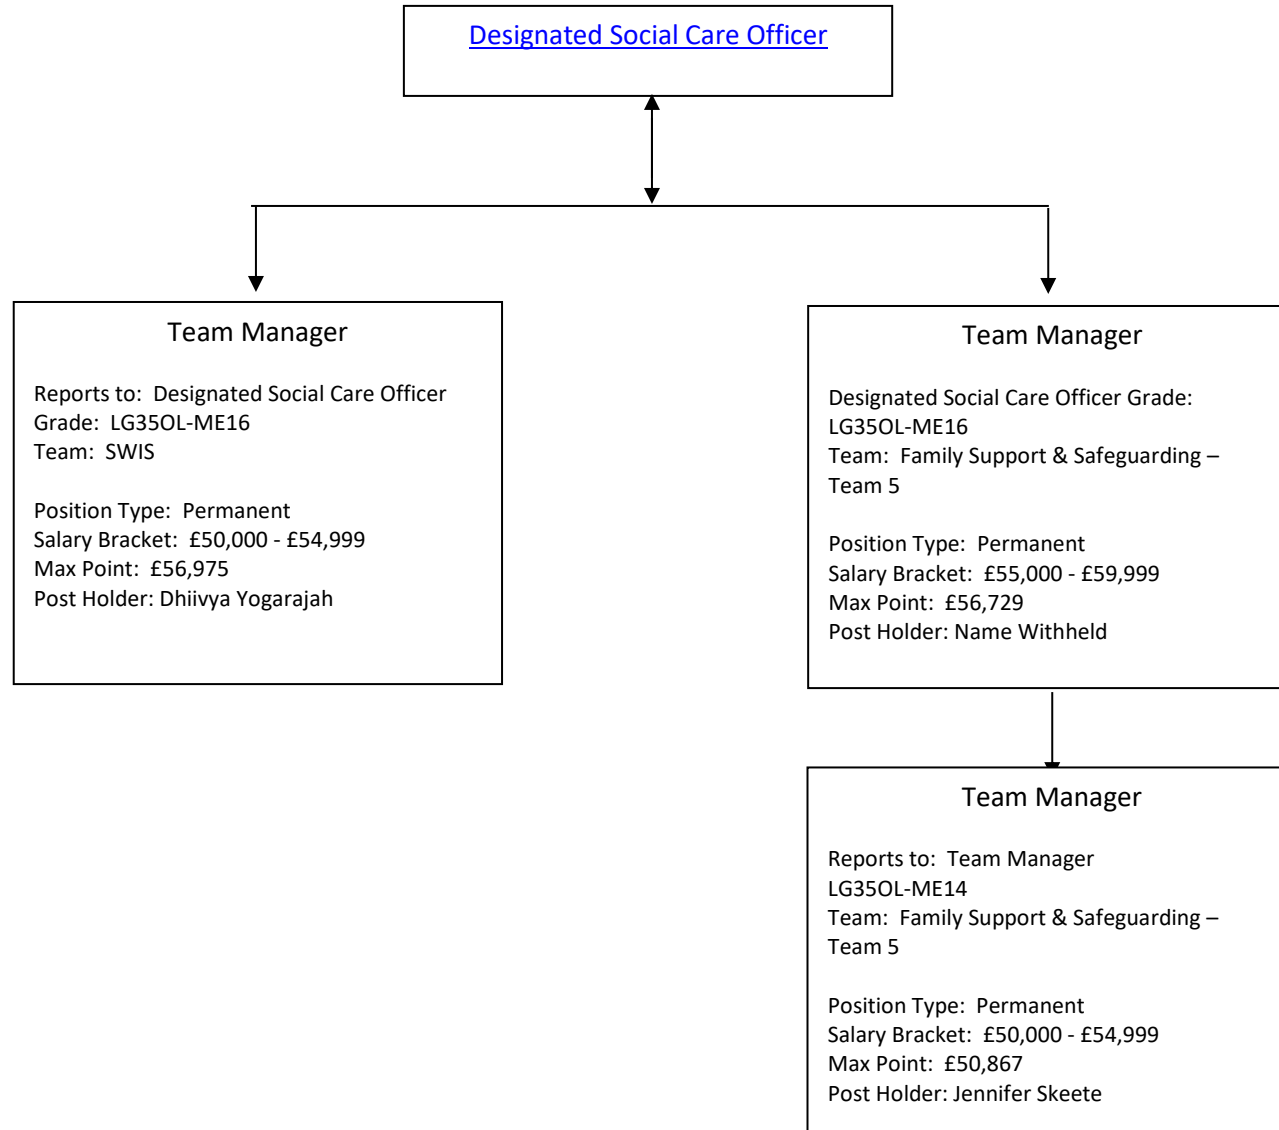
Designated Social Care Officer

Team Manager

Reports to: Designated Social Care Officer
Grade: LG35OL-ME16
Team: SWIS

Position Type: Permanent
Salary Bracket: £50,000 - £54,999
Max Point: £56,975
Post Holder: Dhiivya Yogarajah

Team Manager

Designated Social Care Officer Grade: LG35OL-ME16
Team: Family Support & Safeguarding – Team 5

Position Type: Permanent
Salary Bracket: £55,000 - £59,999
Max Point: £56,729
Post Holder: Name Withheld

Team Manager

Reports to: Team Manager
LG35OL-ME14
Team: Family Support & Safeguarding – Team 5

Position Type: Permanent
Salary Bracket: £50,000 - £54,999
Max Point: £50,867
Post Holder: Jennifer Skeete